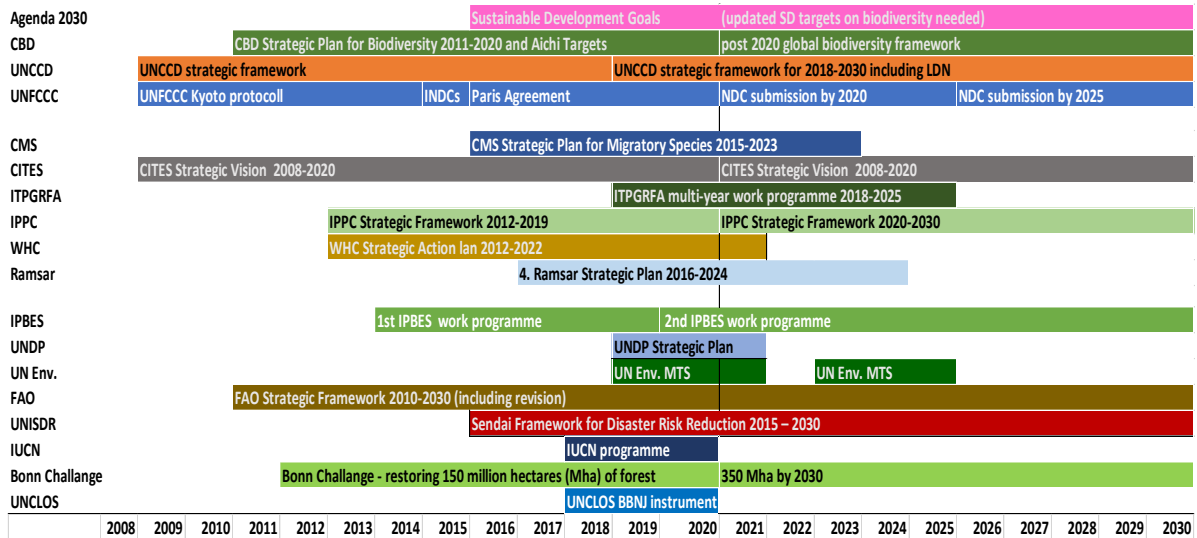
Agenda 2030 | Sustainable Development Goals | (updated SD targets on biodiversity needed)
CBD | CBD Strategic Plan for Biodiversity 2011-2020 and Aichi Targets | post 2020 global biodiversity framework
UNCCD | UNCCD strategic framework | UNCCD strategic framework for 2018-2030 including LDN
UNFCCC | UNFCCC Kyoto protocoll | INDCs | Paris Agreement | NDC submission by 2020 | NDC submission by 2025

CMS | CMS Strategic Plan for Migratory Species 2015-2023
CITES | CITES Strategic Vision 2008-2020 | CITES Strategic Vision 2008-2020
ITPGRFA | ITPGRFA multi-year work programme 2018-2025
IPPC | IPPC Strategic Framework 2012-2019 | IPPC Strategic Framework 2020-2030
WHC | WHC Strategic Action lan 2012-2022
Ramsar | 4. Ramsar Strategic Plan 2016-2024

IPBES | 1st IPBES work programme | 2nd IPBES work programme
UNDP | UNDP Strategic Plan
UN Env. | UN Env. MTS | UN Env. MTS
FAO | FAO Strategic Framework 2010-2030 (including revision)
UNISDR | Sendai Framework for Disaster Risk Reduction 2015 – 2030
IUCN | IUCN programme
Bonn Challange | Bonn Challange - restoring 150 million hectares (Mha) of forest | 350 Mha by 2030
UNCLOS | UNCLOS BBNJ instrument

2008 2009 2010 2011 2012 2013 2014 2015 2016 2017 2018 2019 2020 2021 2022 2023 2024 2025 2026 2027 2028 2029 2030